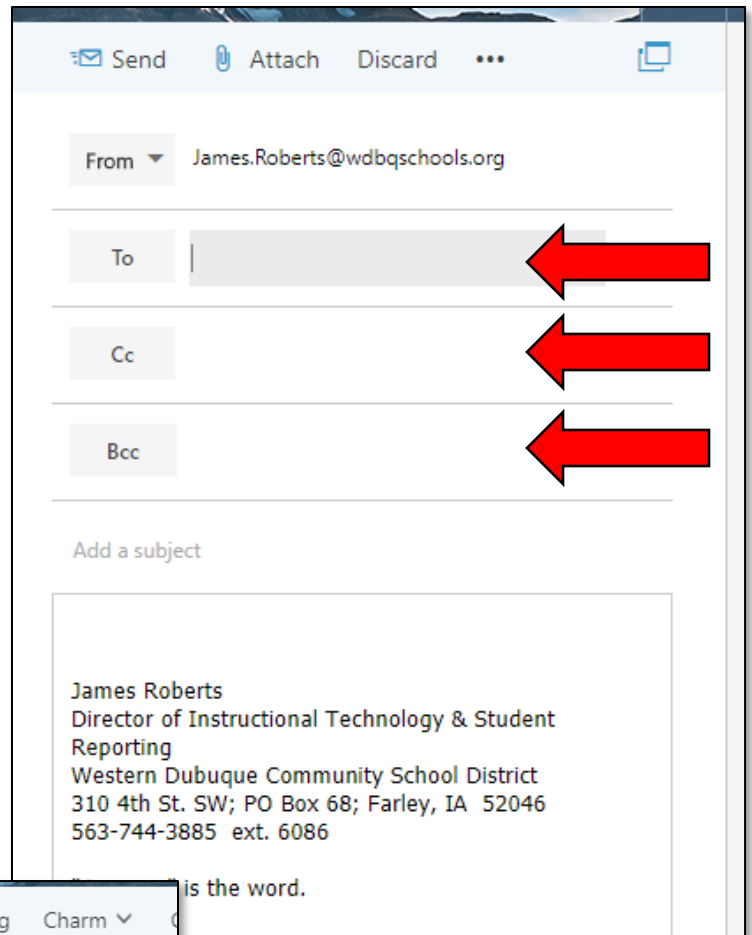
Send Attach Discard •••

From James.Roberts@wdbqschools.org

To

Cc

Bcc

Add a subject

James Roberts
Director of Instructional Technology & Student Reporting
Western Dubuque Community School District
310 4th St. SW; PO Box 68; Farley, IA 52046
563-744-3885 ext. 6086

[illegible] is the word.

g Charm